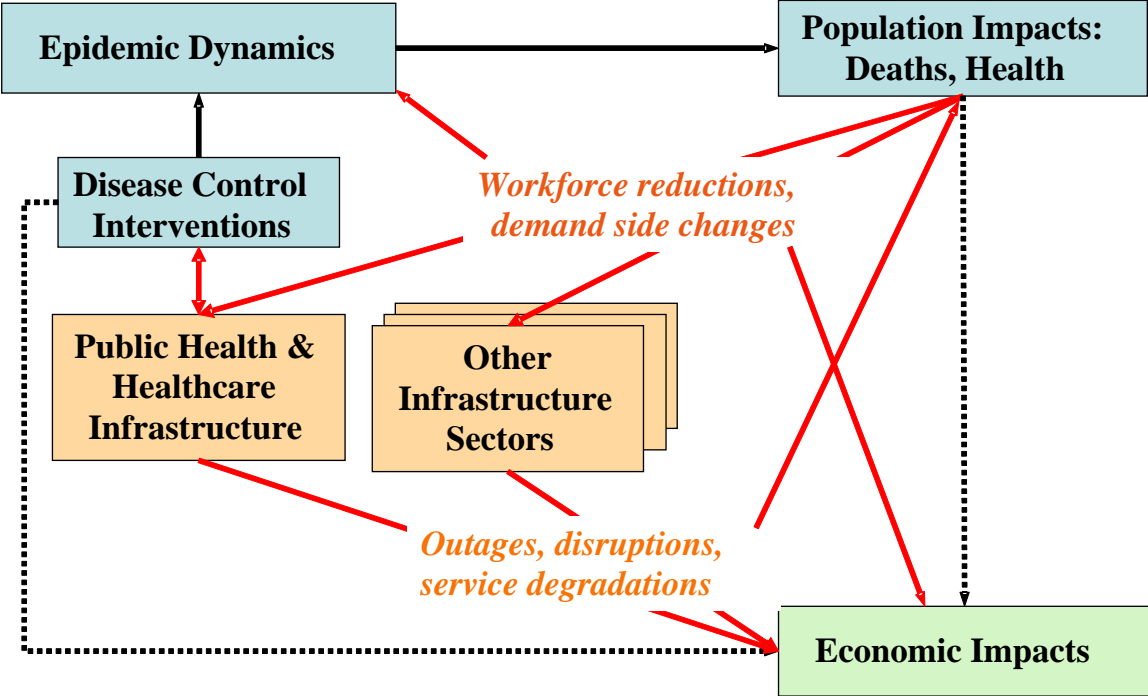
Epidemic Dynamics

Population Impacts: Deaths, Health

Disease Control Interventions

Workforce reductions, demand side changes

Public Health & Healthcare Infrastructure

Other Infrastructure Sectors

Outages, disruptions, service degradations

Economic Impacts